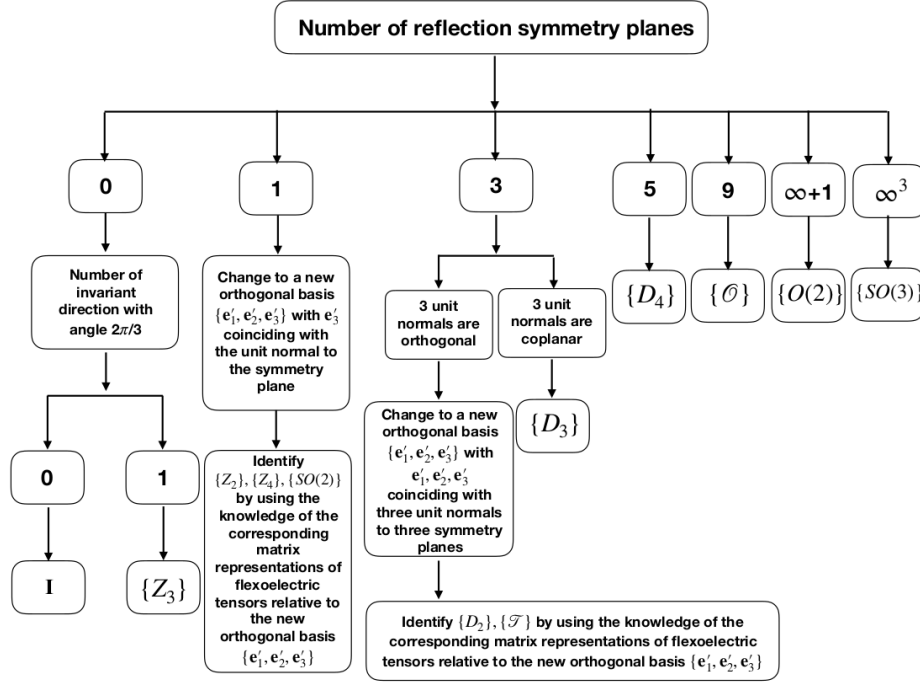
Number of reflection symmetry planes

0

1

3

5

9

$\infty$+1

$\infty^3$

Number of invariant direction with angle $2\pi/3$

0

1

I

$\{Z_3\}$

Change to a new orthogonal basis $\{\mathbf{e}_1', \mathbf{e}_2', \mathbf{e}_3'\}$ with $\mathbf{e}_3'$ coinciding with the unit normal to the symmetry plane

Identify $\{Z_2\}, \{Z_4\}, \{SO(2)\}$ by using the knowledge of the corresponding matrix representations of flexoelectric tensors relative to the new orthogonal basis $\{\mathbf{e}_1', \mathbf{e}_2', \mathbf{e}_3'\}$

3 unit normals are orthogonal

3 unit normals are coplanar

$\{D_3\}$

Change to a new orthogonal basis $\{\mathbf{e}_1', \mathbf{e}_2', \mathbf{e}_3'\}$ with $\mathbf{e}_1', \mathbf{e}_2', \mathbf{e}_3'$ coinciding with three unit normals to three symmetry planes

Identify $\{D_2\}, \{\mathcal{T}\}$ by using the knowledge of the corresponding matrix representations of flexoelectric tensors relative to the new orthogonal basis $\{\mathbf{e}_1', \mathbf{e}_2', \mathbf{e}_3'\}$

$\{D_4\}$

$\{\mathcal{O}\}$

$\{O(2)\}$

$\{SO(3)\}$